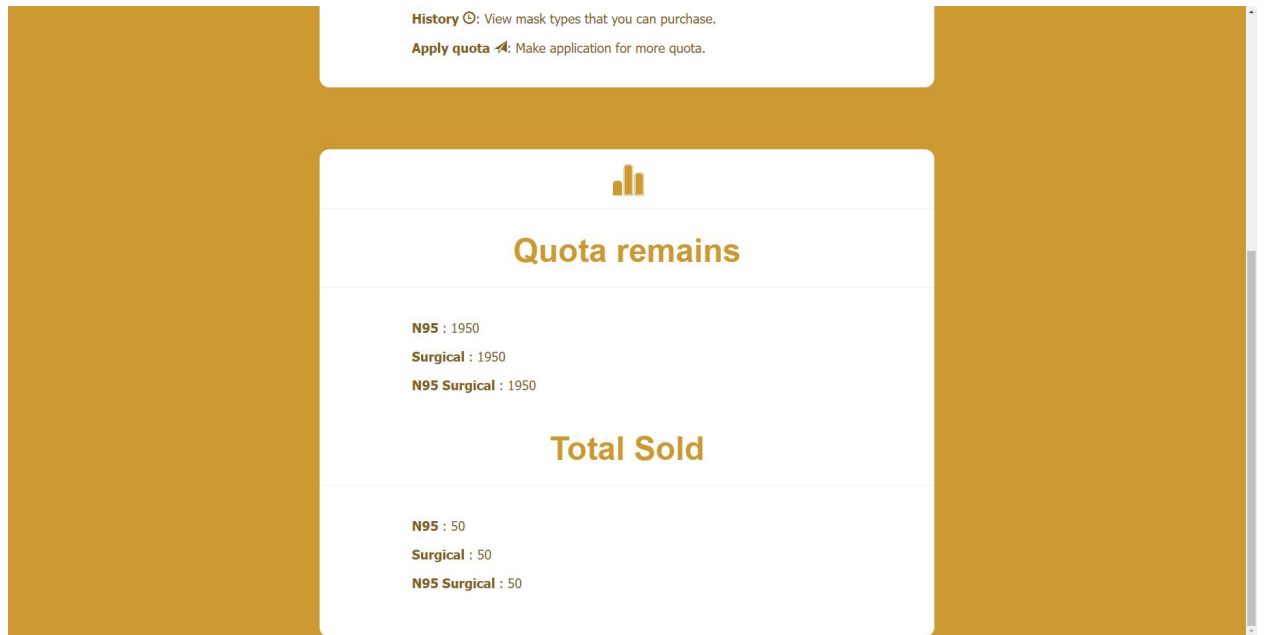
History: View mask types that you can purchase.

Apply quota: Make application for more quota.

Quota remains

N95 : 1950

Surgical : 1950

N95 Surgical : 1950

Total Sold

N95 : 50

Surgical : 50

N95 Surgical : 50